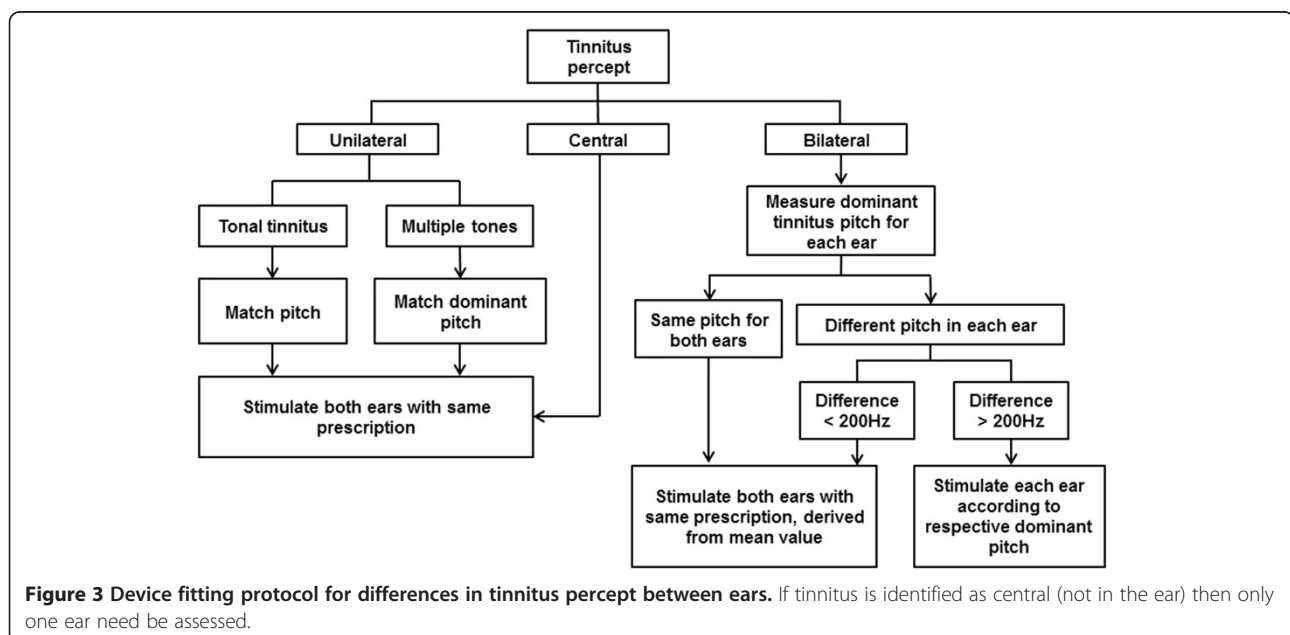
Tinnitus percept

Unilateral

Central

Bilateral

Tonal tinnitus

Multiple tones

Measure dominant tinnitus pitch for each ear

Match pitch

Match dominant pitch

Same pitch for both ears

Different pitch in each ear

Stimulate both ears with same prescription

Difference < 200Hz

Difference > 200Hz

Stimulate both ears with same prescription, derived from mean value

Stimulate each ear according to respective dominant pitch

**Figure 3 Device fitting protocol for differences in tinnitus percept between ears.** If tinnitus is identified as central (not in the ear) then only one ear need be assessed.